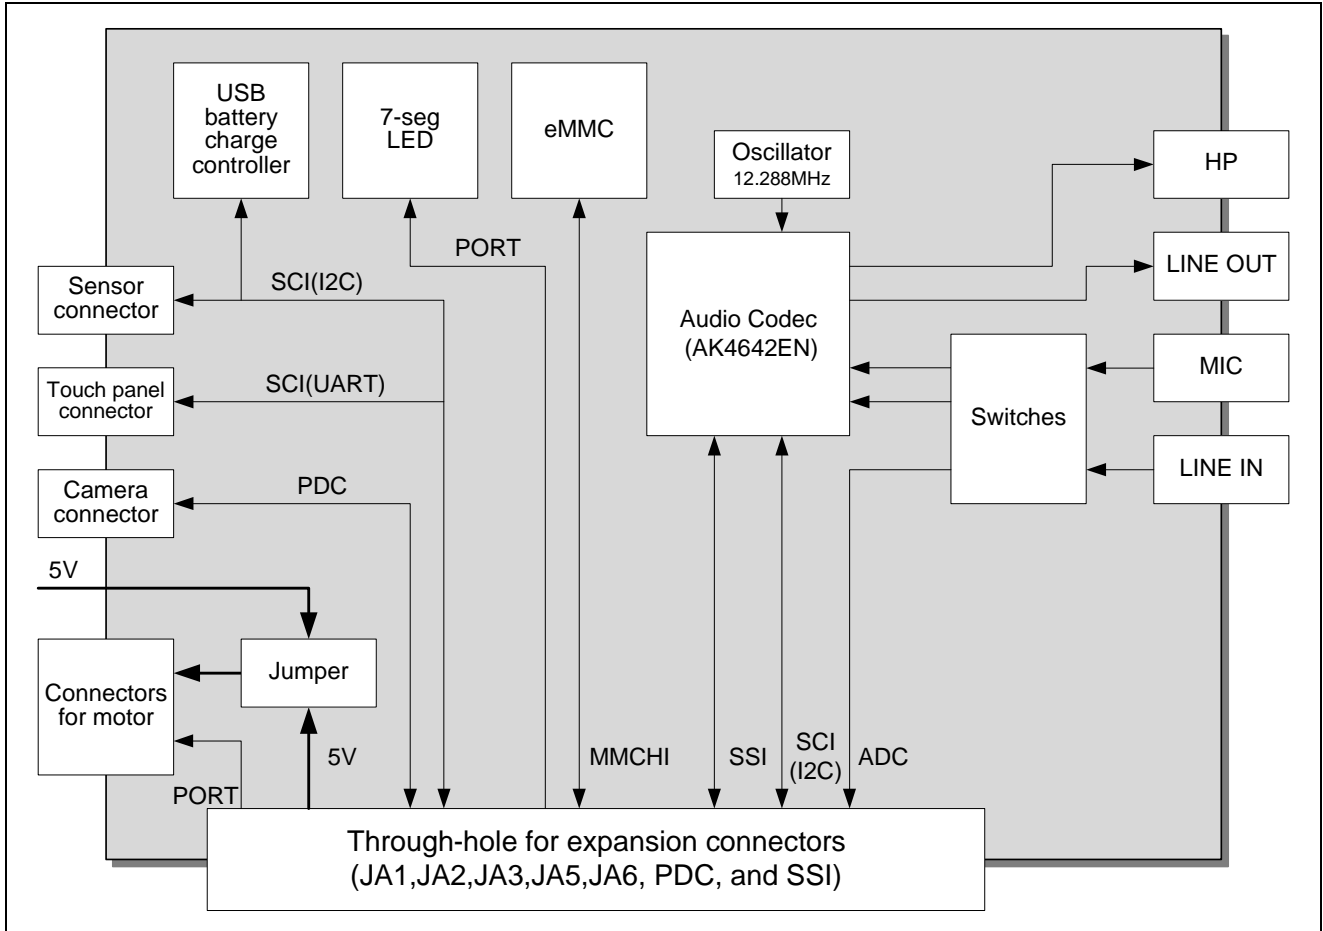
USB battery charge controller

7-seg LED

eMMC

Oscillator
12.288MHz

HP

LINE OUT

MIC

LINE IN

Switches

Audio Codec (AK4642EN)

PORT

SCI(I2C)

Sensor connector

SCI(UART)

Touch panel connector

PDC

Camera connector

5V

Jumper

Connectors for motor

5V

PORT

MMCHI

SSI

SCI (I2C)

ADC

Through-hole for expansion connectors (JA1,JA2,JA3,JA5,JA6, PDC, and SSI)